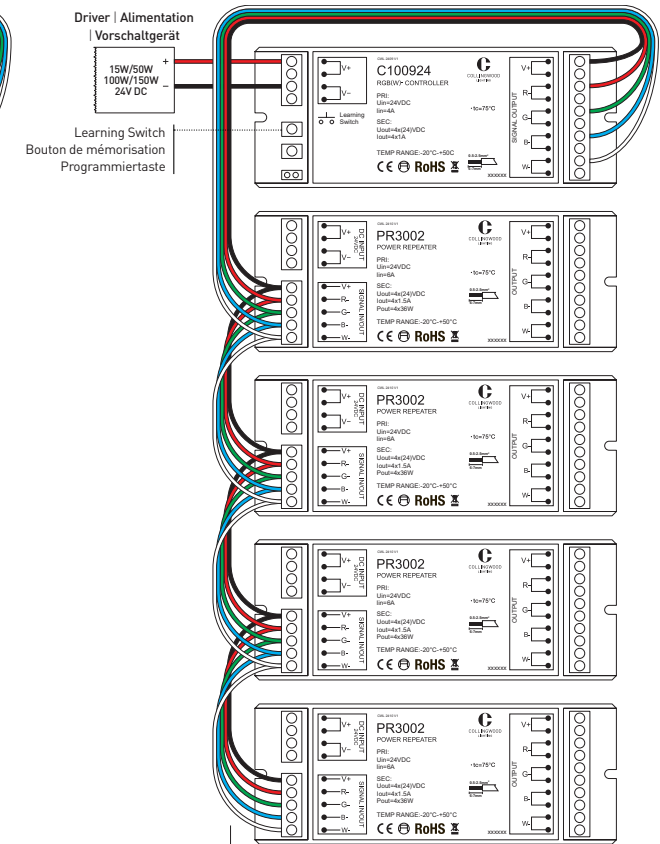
Driver | Alimentation | Vorschaltgerät

15W/50W
100W/150W
24V DC

+
–

Learning Switch
Bouton de mémorisation
Programmiertaste

V+
V–
Learning Switch

C100924
RGB(W)- CONTROLLER
PRI:
Uin=24VDC
Iin=4A
SEC:
Uout=4x(24)VDC
Iout=4x1A
TEMP RANGE:-20°C-+50C
•tc=75°C
CE RoHS
COLLINGWOOD
SIGNAL OUTPUT
V+
R-
G-
B-
W-
xxxxxx

DC INPUT
V+
V–
SIGNAL IN/OUT
V+
R-
G-
B-
W-
PR3002
POWER REPEATER
PRI:
Uin=24VDC
Iin=6A
SEC:
Uout=4x(24)VDC
Iout=4x1.5A
Pout=4x36W
TEMP RANGE:-20°C-+50°C
•tc=75°C
CE RoHS
COLLINGWOOD
OUTPUT
V+
R-
G-
B-
W-
xxxxxx

DC INPUT
V+
V–
SIGNAL IN/OUT
V+
R-
G-
B-
W-
PR3002
POWER REPEATER
PRI:
Uin=24VDC
Iin=6A
SEC:
Uout=4x(24)VDC
Iout=4x1.5A
Pout=4x36W
TEMP RANGE:-20°C-+50°C
•tc=75°C
CE RoHS
COLLINGWOOD
OUTPUT
V+
R-
G-
B-
W-
xxxxxx

DC INPUT
V+
V–
SIGNAL IN/OUT
V+
R-
G-
B-
W-
PR3002
POWER REPEATER
PRI:
Uin=24VDC
Iin=6A
SEC:
Uout=4x(24)VDC
Iout=4x1.5A
Pout=4x36W
TEMP RANGE:-20°C-+50°C
•tc=75°C
CE RoHS
COLLINGWOOD
OUTPUT
V+
R-
G-
B-
W-
xxxxxx

DC INPUT
V+
V–
SIGNAL IN/OUT
V+
R-
G-
B-
W-
PR3002
POWER REPEATER
PRI:
Uin=24VDC
Iin=6A
SEC:
Uout=4x(24)VDC
Iout=4x1.5A
Pout=4x36W
TEMP RANGE:-20°C-+50°C
•tc=75°C
CE RoHS
COLLINGWOOD
OUTPUT
V+
R-
G-
B-
W-
xxxxxx